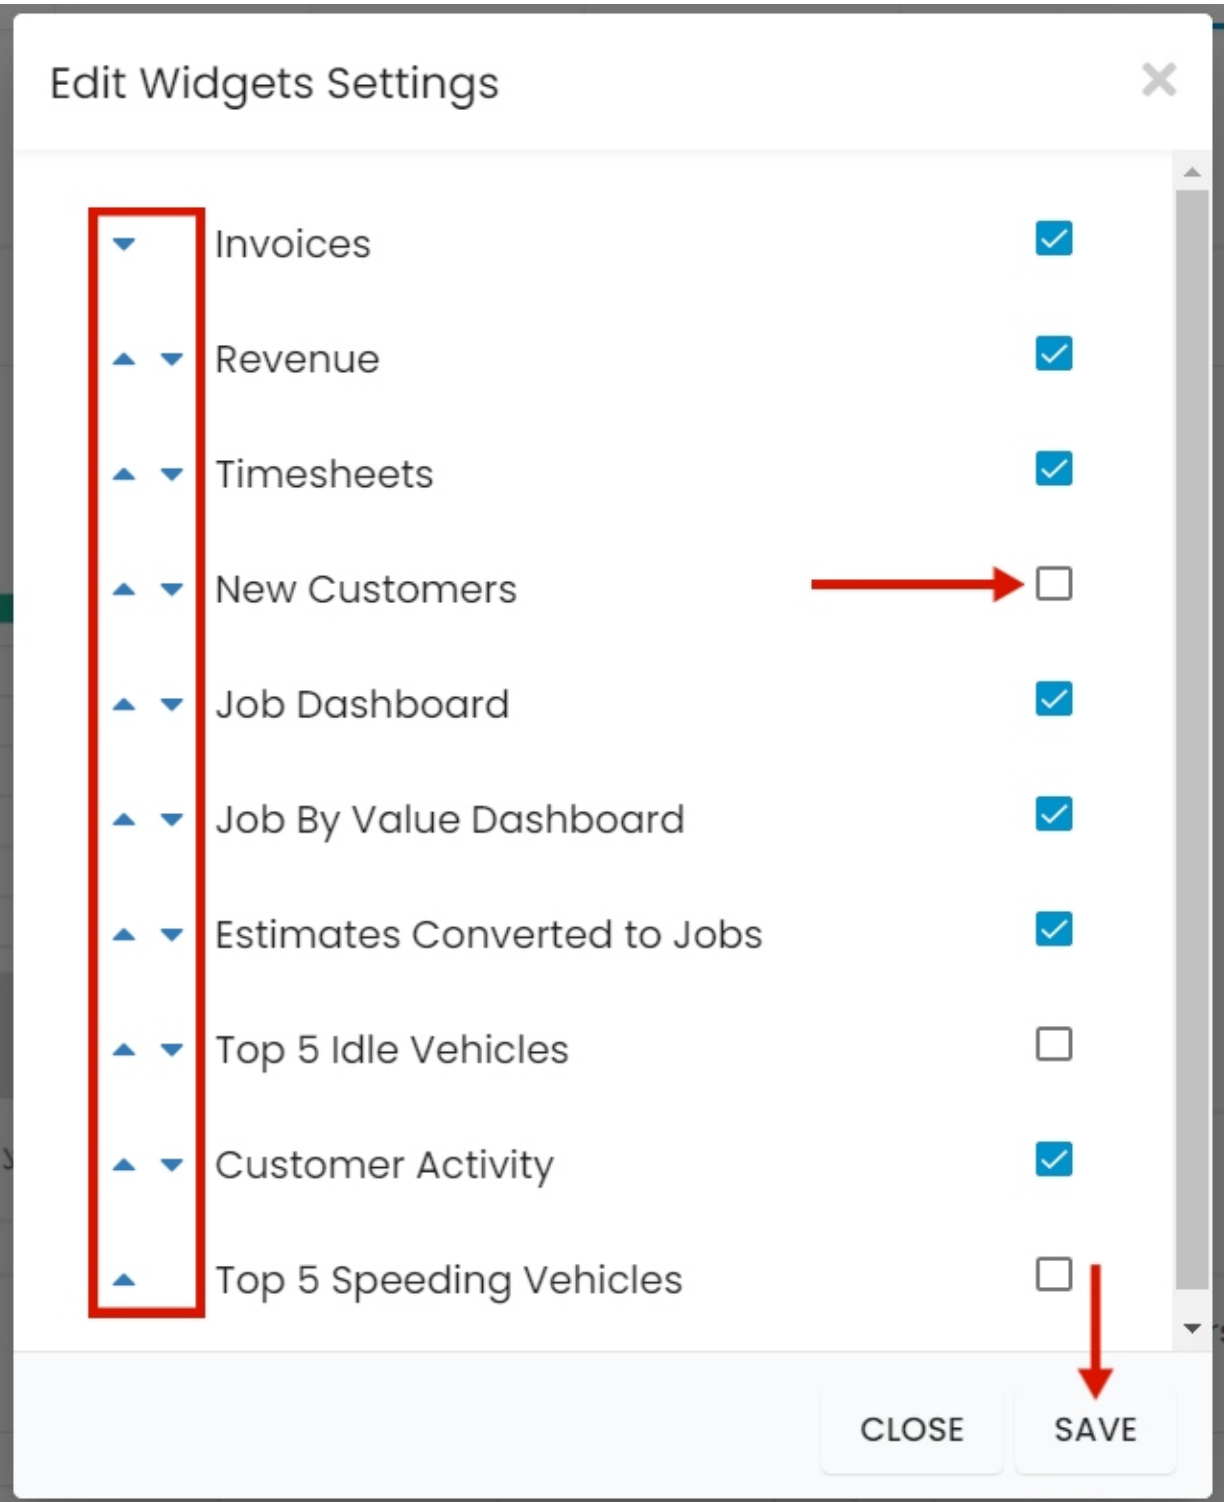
Edit Widgets Settings

Invoices

Revenue

Timesheets

New Customers

Job Dashboard

Job By Value Dashboard

Estimates Converted to Jobs

Top 5 Idle Vehicles

Customer Activity

Top 5 Speeding Vehicles

CLOSE

SAVE